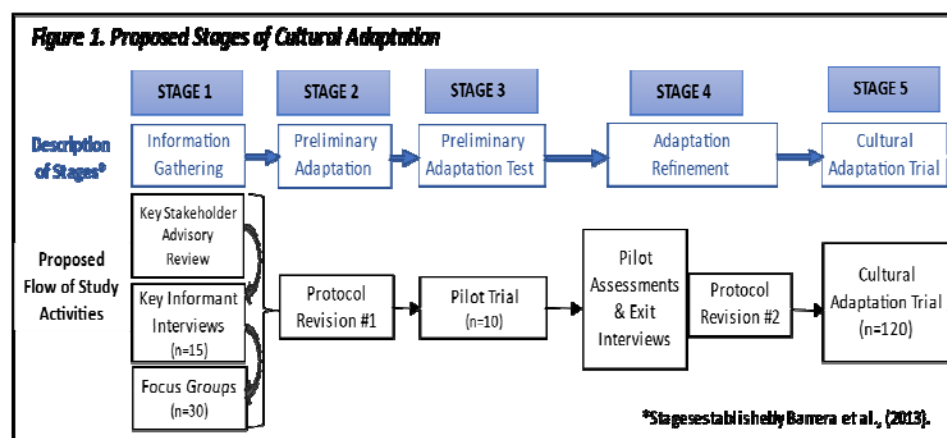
Figure 1. Proposed Stages of Cultural Adaptation

STAGE 1

STAGE 2

STAGE 3

STAGE 4

STAGE 5

Description of Stages*

Information Gathering

Preliminary Adaptation

Preliminary Adaptation Test

Adaptation Refinement

Cultural Adaptation Trial

Proposed Flow of Study Activities

Key Stakeholder Advisory Review

Key Informant Interviews (n=15)

Focus Groups (n=30)

Protocol Revision #1

Pilot Trial (n=10)

Pilot Assessments & Exit Interviews

Protocol Revision #2

Cultural Adaptation Trial (n=120)

*Stages established by Barrera et al., (2013).